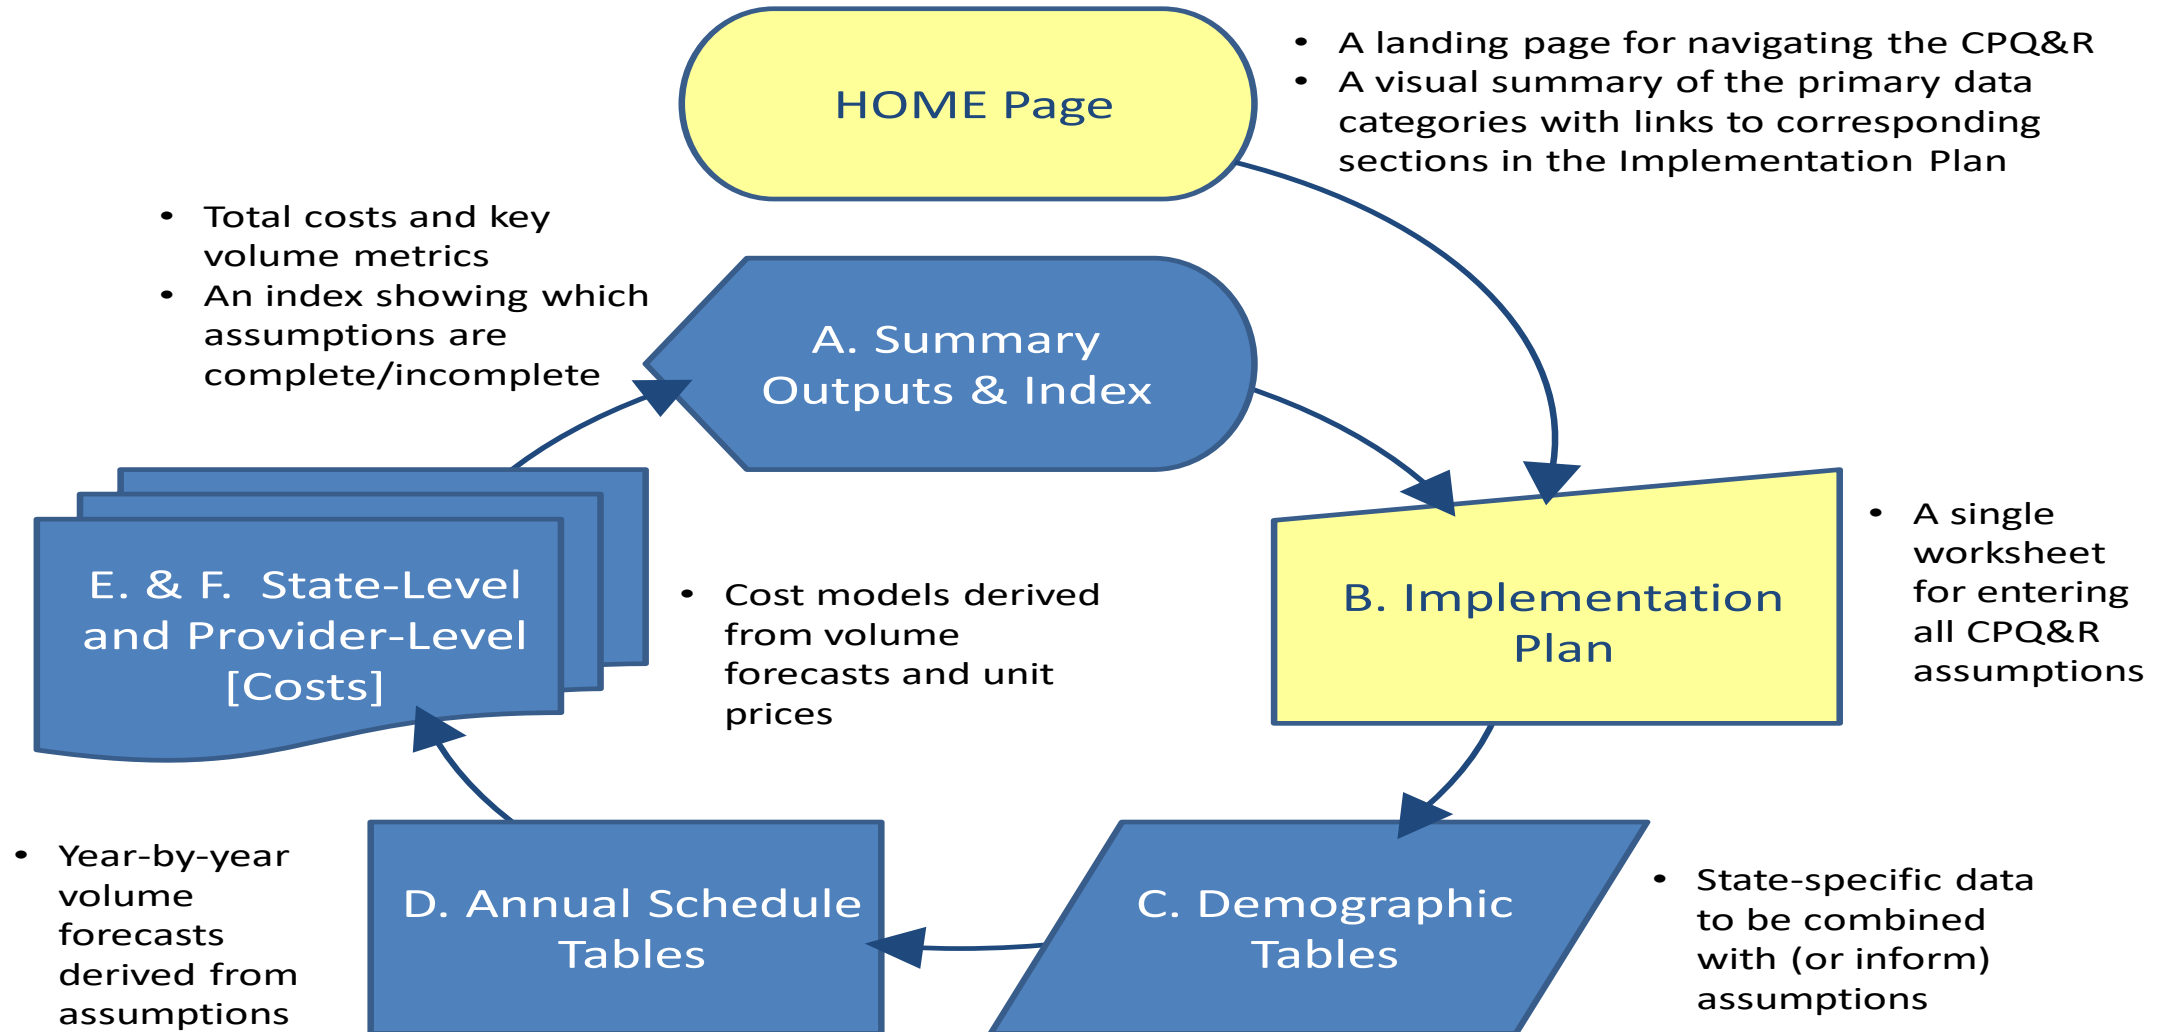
HOME Page

• A landing page for navigating the CPQ&R
• A visual summary of the primary data categories with links to corresponding sections in the Implementation Plan

• Total costs and key volume metrics
• An index showing which assumptions are complete/incomplete

A. Summary Outputs & Index

E. & F. State-Level and Provider-Level [Costs]

• Cost models derived from volume forecasts and unit prices

B. Implementation Plan

• A single worksheet for entering all CPQ&R assumptions

• Year-by-year volume forecasts derived from assumptions

D. Annual Schedule Tables

C. Demographic Tables

• State-specific data to be combined with (or inform) assumptions